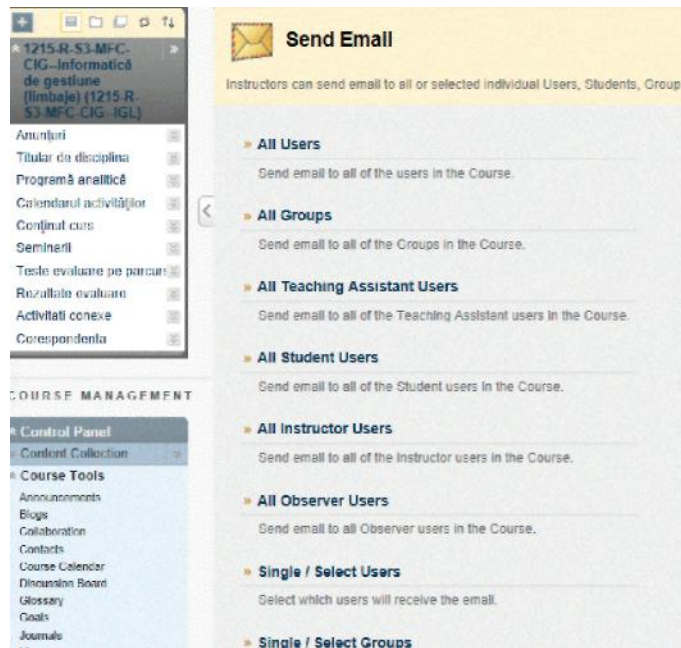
1215-R-S3-MFC-CIG--Informatică de gestiune (limbaje) (1215-R-S3-MFC-CIG--IGL)

Anunțuri
Titular de disciplina
Programă analitică
Calendarul activităților
Conținut curs
Seminarii
Teste evaluare pe parcurs
Rezultate evaluare
Activitati conexe
Corespondenta

COURSE MANAGEMENT

Control Panel
Content Collection
Course Tools
Announcements
Blogs
Collaboration
Contacts
Course Calendar
Discussion Board
Glossary
Goals
Journals

Send Email

Instructors can send email to all or selected individual Users, Students, Group

All Users
Send email to all of the users in the Course.

All Groups
Send email to all of the Groups in the Course.

All Teaching Assistant Users
Send email to all of the Teaching Assistant users in the Course.

All Student Users
Send email to all of the Student users in the Course.

All Instructor Users
Send email to all of the Instructor users in the Course.

All Observer Users
Send email to all Observer users in the Course.

Single / Select Users
Select which users will receive the email.

Single / Select Groups